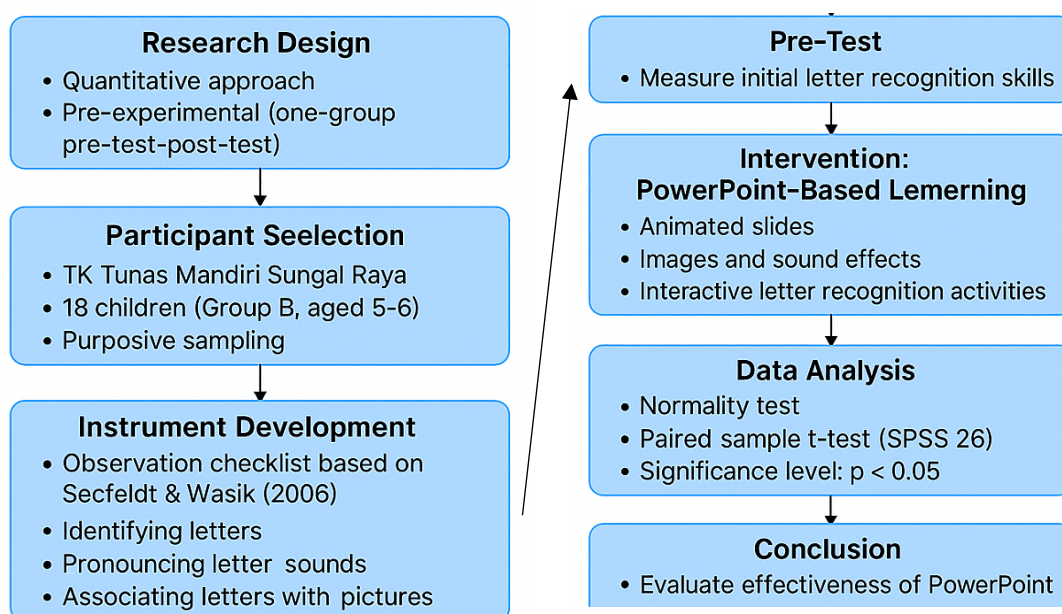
Research Design
• Quantitative approach
• Pre-experimental (one-group pre-test-post-test)

Participant Seelection
• TK Tunas Mandiri Sungal Raya
• 18 children (Group B, aged 5-6)
• Purposive sampling

Instrument Development
• Observation checklist based on Secfeldt & Wasik (2006)
• Identifying letters
• Pronouncing letter sounds
• Associating letters with pictures

Pre-Test
• Measure initial letter recognition skills

Intervention: PowerPoint-Based Lemerning
• Animated slides
• Images and sound effects
• Interactive letter recognition activities

Data Analysis
• Normality test
• Paired sample t-test (SPSS 26)
• Significance level: p < 0.05

Conclusion
• Evaluate effectiveness of PowerPoint